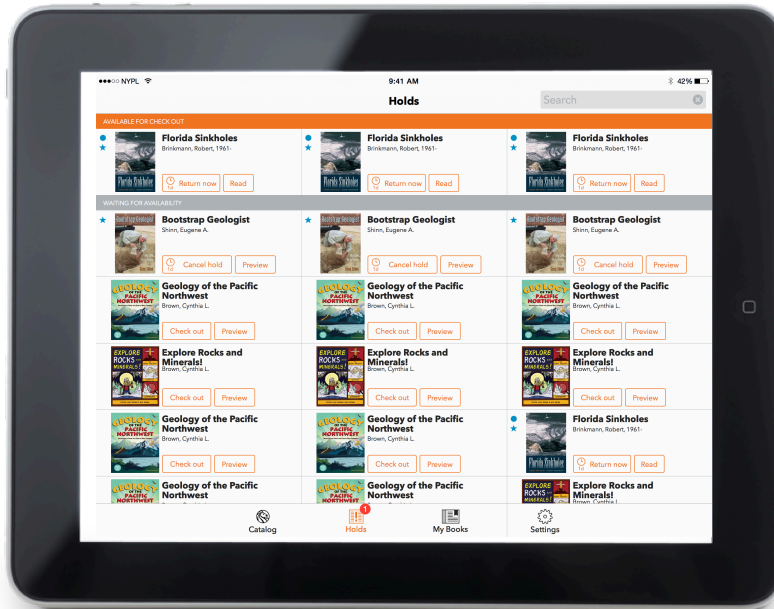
●●●○○ NYPL
9:41 AM
42%

Holds

Search

AVAILABLE FOR CHECK OUT

Florida Sinkholes
Brinkmann, Robert, 1961-
10 Return now
Read

Florida Sinkholes
Brinkmann, Robert, 1961-
10 Return now
Read

Florida Sinkholes
Brinkmann, Robert, 1961-
10 Return now
Read

WAITING FOR AVAILABILITY

Bootstrap Geologist
Shinn, Eugene A.
10 Cancel hold
Preview

Bootstrap Geologist
Shinn, Eugene A.
10 Cancel hold
Preview

Bootstrap Geologist
Shinn, Eugene A.
10 Cancel hold
Preview

Geology of the Pacific Northwest
Brown, Cynthia L.
Check out
Preview

Geology of the Pacific Northwest
Brown, Cynthia L.
Check out
Preview

Geology of the Pacific Northwest
Brown, Cynthia L.
Check out
Preview

Explore Rocks and Minerals!
Brown, Cynthia L.
Check out
Preview

Explore Rocks and Minerals!
Brown, Cynthia L.
Check out
Preview

Explore Rocks and Minerals!
Brown, Cynthia L.
Check out
Preview

Geology of the Pacific Northwest
Brown, Cynthia L.
Check out
Preview

Geology of the Pacific Northwest
Brown, Cynthia L.
Check out
Preview

Florida Sinkholes
Brinkmann, Robert, 1961-
10 Return now
Read

Geology of the Pacific Northwest

Geology of the Pacific Northwest

Explore Rocks and Minerals!

Catalog
1 Holds
My Books
Settings